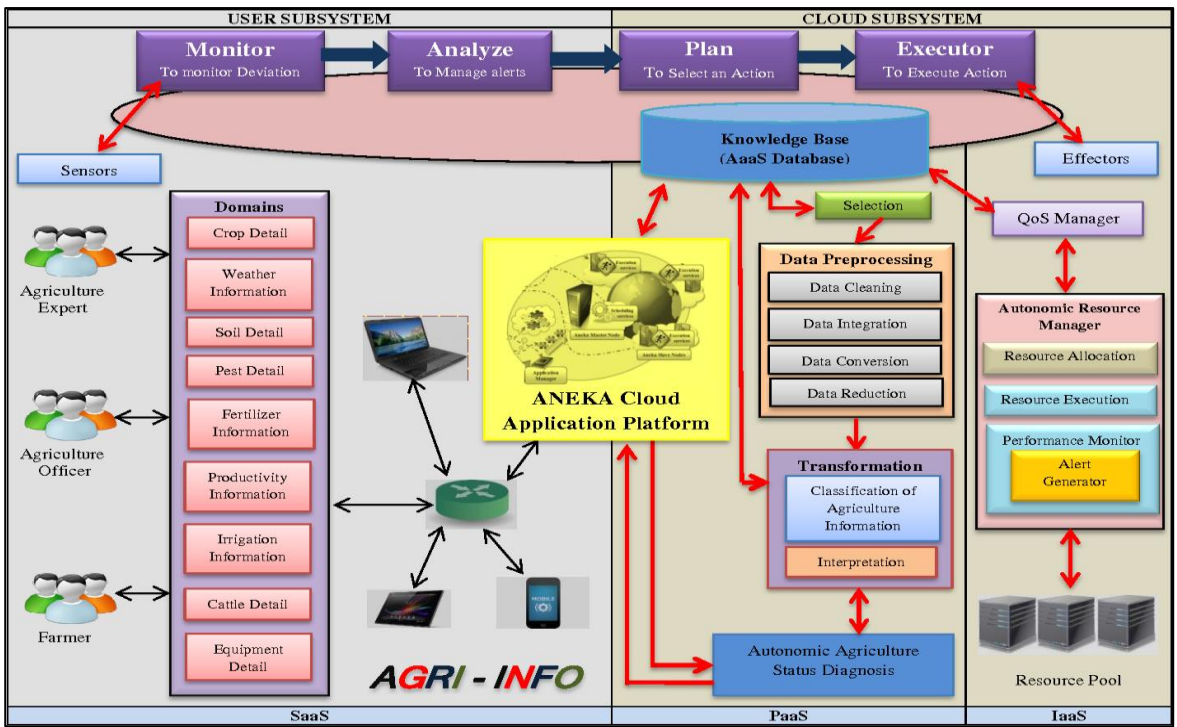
USER SUBSYSTEM

CLOUD SUBSYSTEM

Monitor
To monitor Deviation

Analyze
To Manage alerts

Plan
To Select an Action

Executor
To Execute Action

Sensors

Knowledge Base
(AaaS Database)

Effectors

Domains

Crop Detail

Weather Information

Soil Detail

Pest Detail

Fertilizer Information

Productivity Information

Irrigation Information

Cattle Detail

Equipment Detail

Agriculture Expert

Agriculture Officer

Farmer

ANEKA Cloud Application Platform

Selection

QoS Manager

Data Preprocessing

Data Cleaning

Data Integration

Data Conversion

Data Reduction

Autonomic Resource Manager

Resource Allocation

Resource Execution

Performance Monitor

Alert Generator

Transformation

Classification of Agriculture Information

Interpretation

Autonomic Agriculture Status Diagnosis

Resource Pool

AGRI - INFO

SaaS

PaaS

IaaS